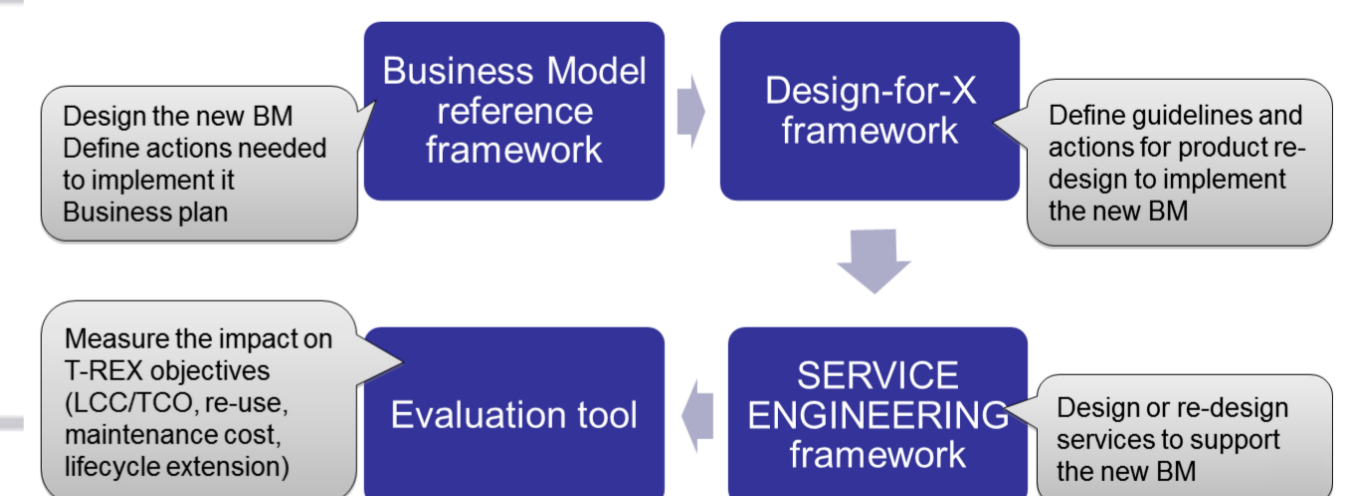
Design the new BM
Define actions needed to implement it
Business plan

Business Model reference framework

Design-for-X framework

Define guidelines and actions for product redesign to implement the new BM

Measure the impact on T-REX objectives (LCC/TCO, re-use, maintenance cost, lifecycle extension)

Evaluation tool

SERVICE ENGINEERING framework

Design or re-design services to support the new BM